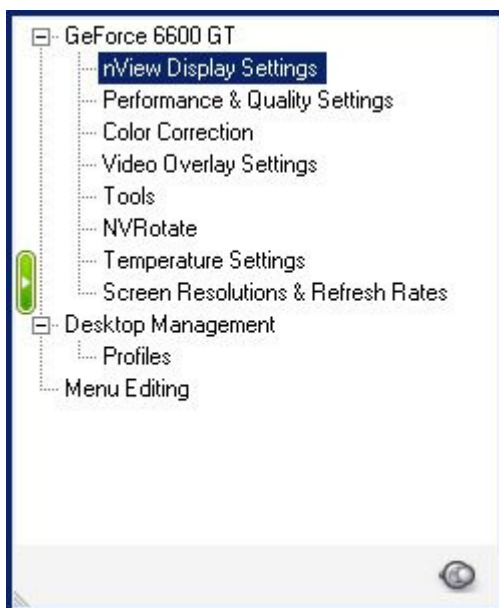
GeForce 6600 GT
nView Display Settings
Performance & Quality Settings
Color Correction
Video Overlay Settings
Tools
NVRotate
Temperature Settings
Screen Resolutions & Refresh Rates
Desktop Management
Profiles
Menu Editing